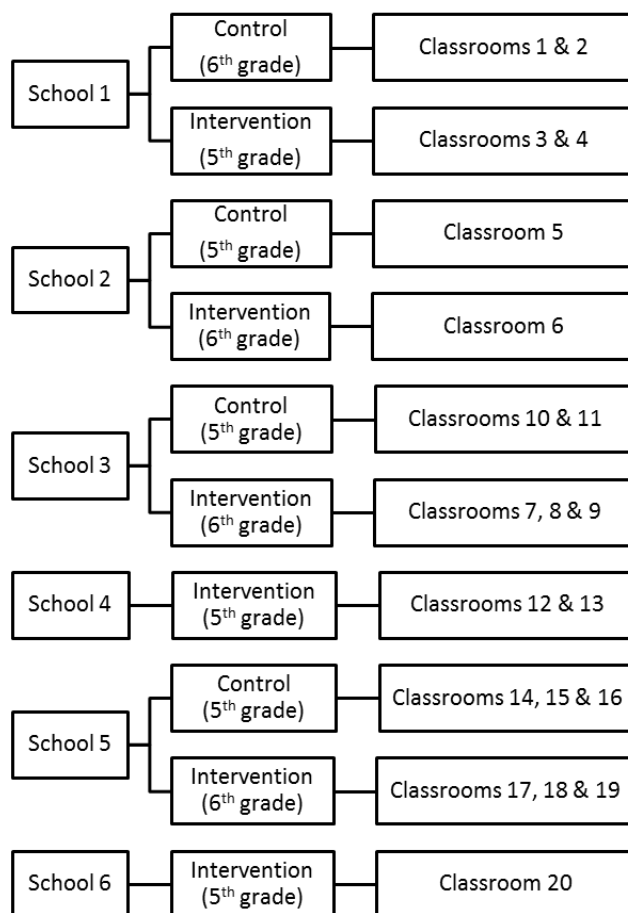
School 1

Control
(6$^{th}$ grade)

Classrooms 1 & 2

Intervention
(5$^{th}$ grade)

Classrooms 3 & 4

School 2

Control
(5$^{th}$ grade)

Classroom 5

Intervention
(6$^{th}$ grade)

Classroom 6

School 3

Control
(5$^{th}$ grade)

Classrooms 10 & 11

Intervention
(6$^{th}$ grade)

Classrooms 7, 8 & 9

School 4

Intervention
(5$^{th}$ grade)

Classrooms 12 & 13

School 5

Control
(5$^{th}$ grade)

Classrooms 14, 15 & 16

Intervention
(6$^{th}$ grade)

Classrooms 17, 18 & 19

School 6

Intervention
(5$^{th}$ grade)

Classroom 20